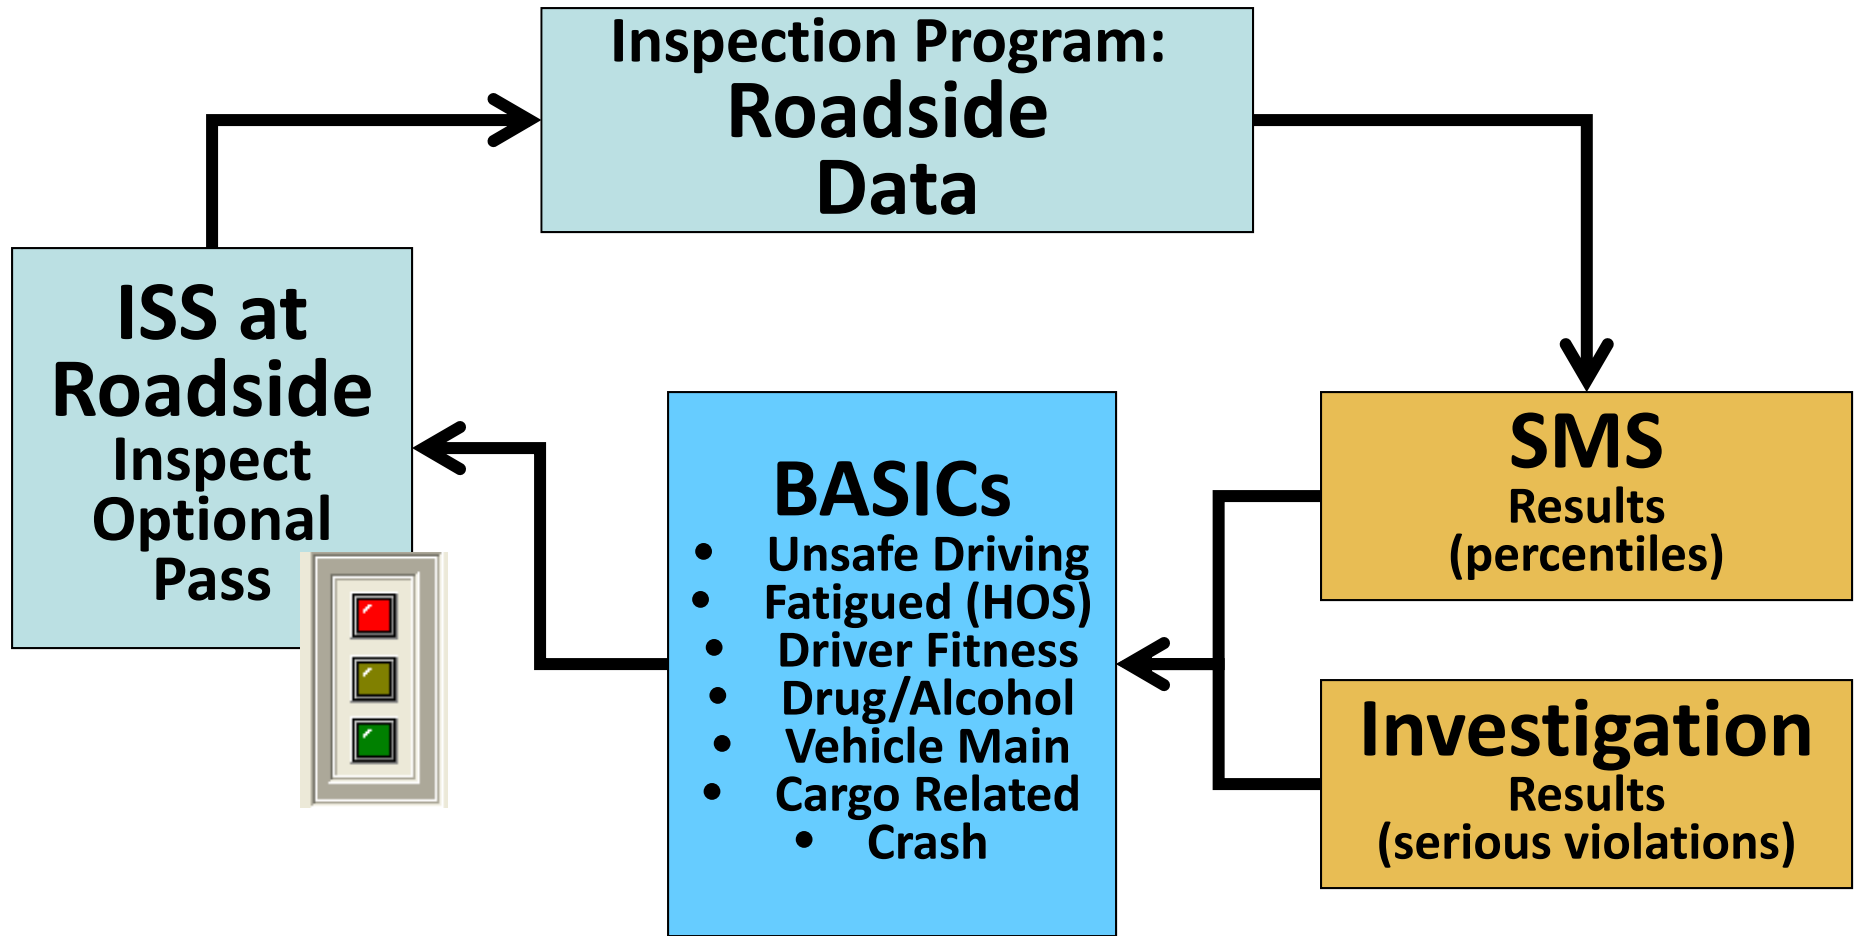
Inspection Program:
Roadside
Data

ISS at
Roadside
Inspect
Optional
Pass

BASICs
- Unsafe Driving
- Fatigued (HOS)
- Driver Fitness
- Drug/Alcohol
- Vehicle Main
- Cargo Related
- Crash

SMS
Results
(percentiles)

Investigation
Results
(serious violations)